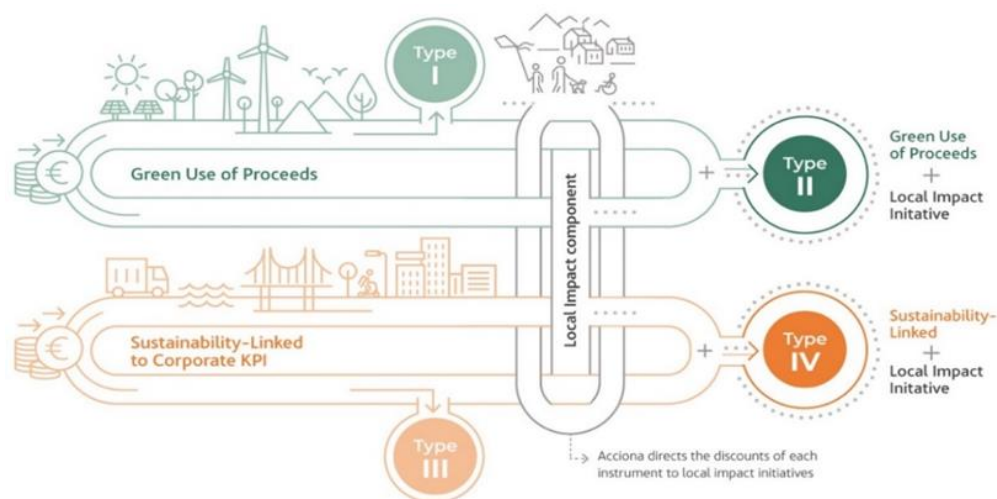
Type I

Green Use of Proceeds

Local Impact component

Type II

Green Use of Proceeds + Local Impact Initative

Sustainability-Linked to Corporate KPI

Type IV

Sustainability-Linked + Local Impact Initative

Type III

Acciona directs the discounts of each instrument to local impact initiatives